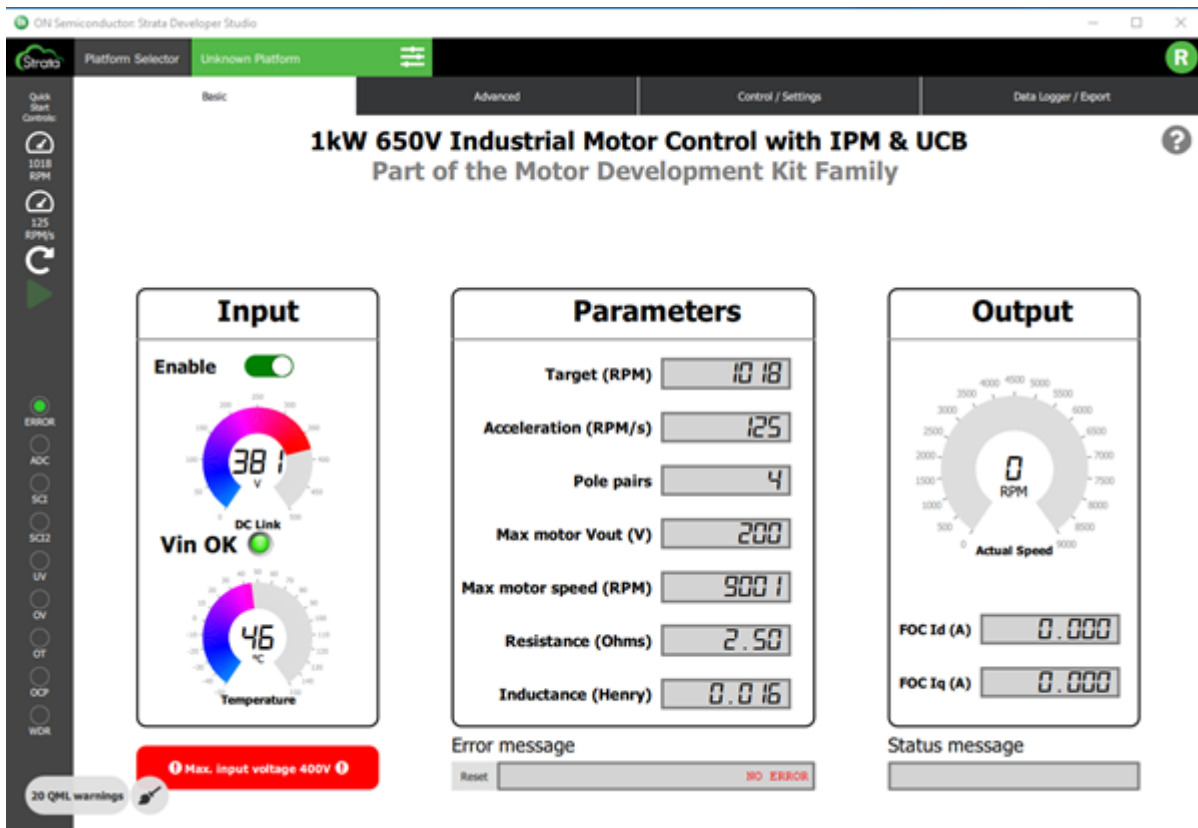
ON Semiconductor: Strata Developer Studio

Strata

Platform Selector

Unknown Platform

R

Quick Start Controls:

1018 RPM

125 RPM/s

Basic

Advanced

Control / Settings

Data Logger / Export

1kW 650V Industrial Motor Control with IPM & UCB

Part of the Motor Development Kit Family

Input

Enable

381

V

DC Link

Vin OK

46

°C

Temperature

Max. input voltage 400V

Parameters

Target (RPM) 1018

Acceleration (RPM/s) 125

Pole pairs 4

Max motor Vout (V) 200

Max motor speed (RPM) 9001

Resistance (Ohms) 2.50

Inductance (Henry) 0.016

Error message

Reset

NO ERROR

Output

0

RPM

Actual Speed

0 500 1000 1500 2000 2500 3000 3500 4000 4500 5000 5500 6000 6500 7000 7500 8000 8500 9000

FOC Id (A) 0.000

FOC Iq (A) 0.000

Status message

ERROR

ADC

SCI

SCI2

UV

OV

OT

OCP

WDR

20 QML warnings